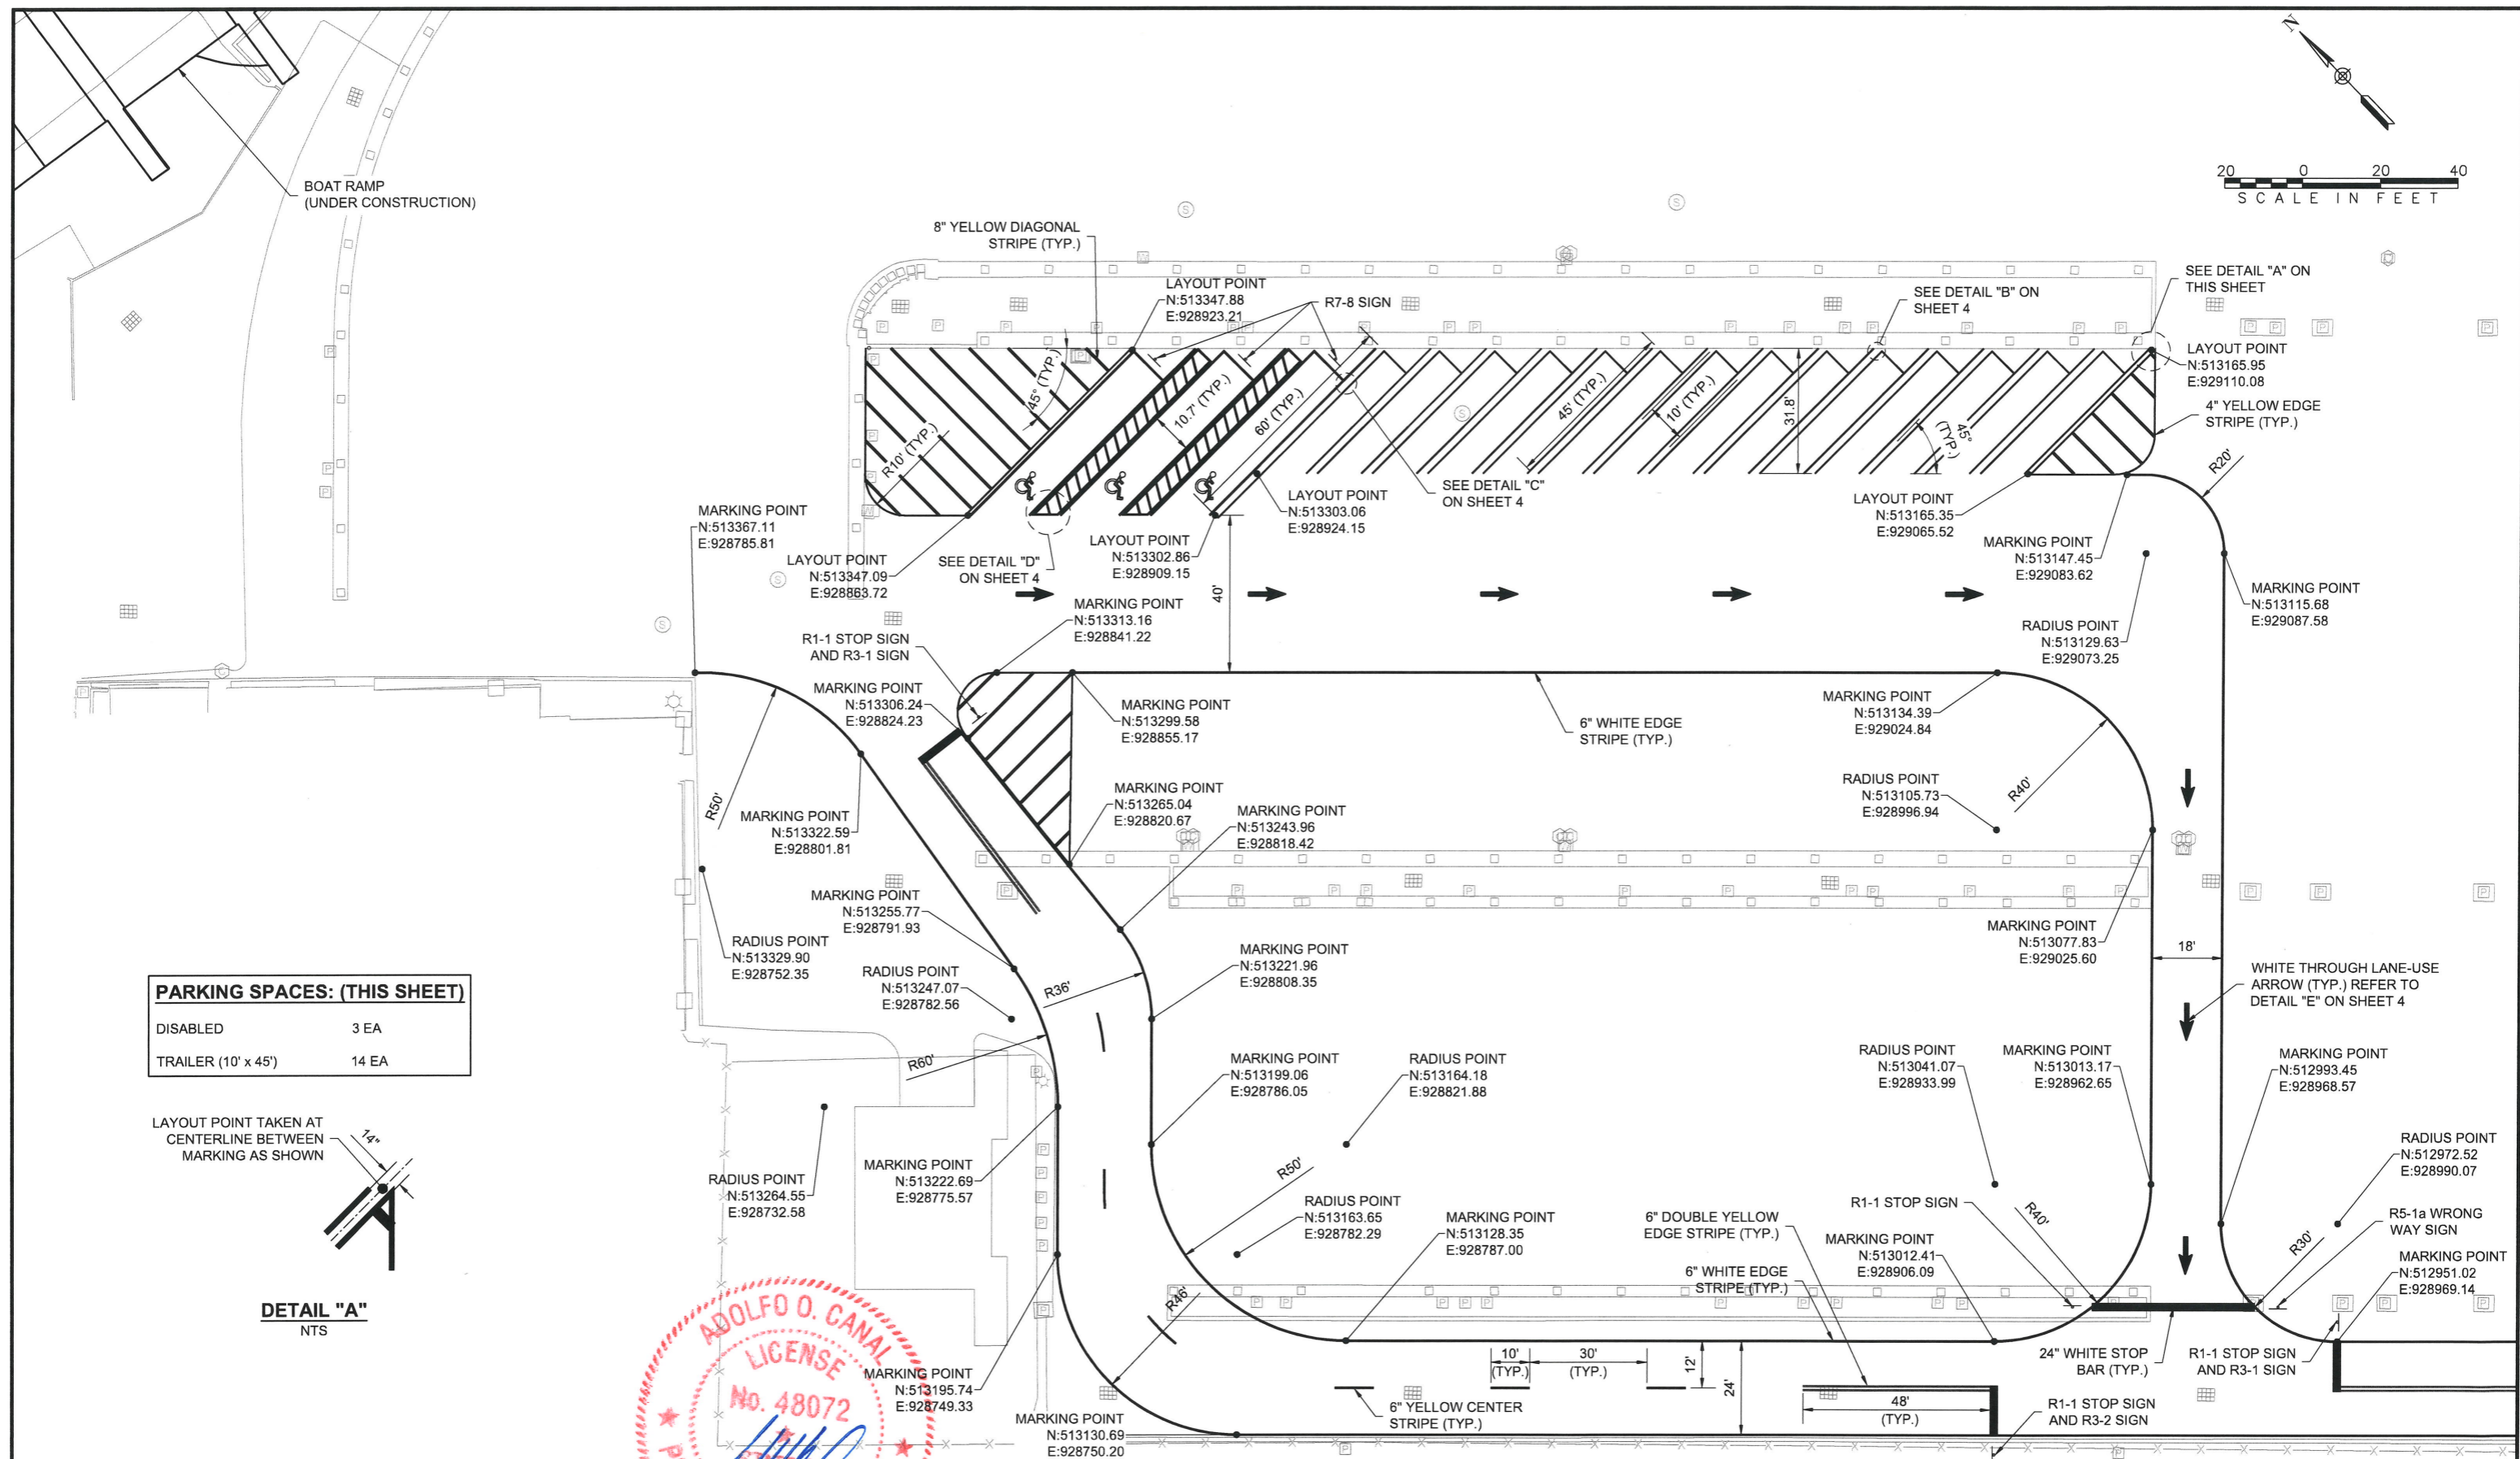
N

20 0 20 40
SCALE IN FEET

BOAT RAMP (UNDER CONSTRUCTION)

8" YELLOW DIAGONAL STRIPE (TYP.)

LAYOUT POINT N:513347.88 E:928923.21

R7-8 SIGN

SEE DETAIL "B" ON SHEET 4

SEE DETAIL "A" ON THIS SHEET

LAYOUT POINT N:513165.95 E:929110.08

4" YELLOW EDGE STRIPE (TYP.)

45° (TYP.)

10.7' (TYP.)

60' (TYP.)

R10' (TYP.)

45' (TYP.)

10' (TYP.)

31.8'

45° (TYP.)

R20'

LAYOUT POINT N:513303.06 E:928924.15

SEE DETAIL "C" ON SHEET 4

LAYOUT POINT N:513165.35 E:929065.52

MARKING POINT N:513367.11 E:928785.81

LAYOUT POINT N:513302.86 E:928909.15

MARKING POINT N:513147.45 E:929083.62

LAYOUT POINT N:513347.09 E:928863.72

SEE DETAIL "D" ON SHEET 4

MARKING POINT N:513115.68 E:929087.58

40'

MARKING POINT N:513313.16 E:928841.22

RADIUS POINT N:513129.63 E:929073.25

R1-1 STOP SIGN AND R3-1 SIGN

MARKING POINT N:513306.24 E:928824.23

MARKING POINT N:513299.58 E:928855.17

6" WHITE EDGE STRIPE (TYP.)

MARKING POINT N:513134.39 E:929024.84

RADIUS POINT N:513105.73 E:928996.94

R40'

R50'

MARKING POINT N:513322.59 E:928801.81

MARKING POINT N:513265.04 E:928820.67

MARKING POINT N:513243.96 E:928818.42

MARKING POINT N:513255.77 E:928791.93

RADIUS POINT N:513329.90 E:928752.35

RADIUS POINT N:513247.07 E:928782.56

R36'

MARKING POINT N:513221.96 E:928808.35

MARKING POINT N:513077.83 E:929025.60

18'

WHITE THROUGH LANE-USE ARROW (TYP.) REFER TO DETAIL "E" ON SHEET 4

| PARKING SPACES: (THIS SHEET) | |
|---|---|
| DISABLED | 3 EA |
| TRAILER (10' x 45') | 14 EA |

R60'

MARKING POINT N:513199.06 E:928786.05

RADIUS POINT N:513164.18 E:928821.88

RADIUS POINT N:513041.07 E:928933.99

MARKING POINT N:513013.17 E:928962.65

MARKING POINT N:512993.45 E:928968.57

LAYOUT POINT TAKEN AT CENTERLINE BETWEEN MARKING AS SHOWN

14"

RADIUS POINT N:513264.55 E:928732.58

MARKING POINT N:513222.69 E:928775.57

R50'

RADIUS POINT N:513163.65 E:928782.29

MARKING POINT N:513128.35 E:928787.00

6" DOUBLE YELLOW EDGE STRIPE (TYP.)

R1-1 STOP SIGN

R40'

RADIUS POINT N:512972.52 E:928990.07

R5-1a WRONG WAY SIGN

MARKING POINT N:512951.02 E:928969.14

R30'

MARKING POINT N:513012.41 E:928906.09

6" WHITE EDGE STRIPE (TYP.)

DETAIL "A"
NTS

R46'

10' (TYP.)

30' (TYP.)

12'

24'

48' (TYP.)

24" WHITE STOP BAR (TYP.)

R1-1 STOP SIGN AND R3-1 SIGN

MARKING POINT N:513195.74 E:928749.33

6" YELLOW CENTER STRIPE (TYP.)

R1-1 STOP SIGN AND R3-2 SIGN

MARKING POINT N:513130.69 E:928750.20

ADOLFO O. CANAL
LICENSE
No. 48072